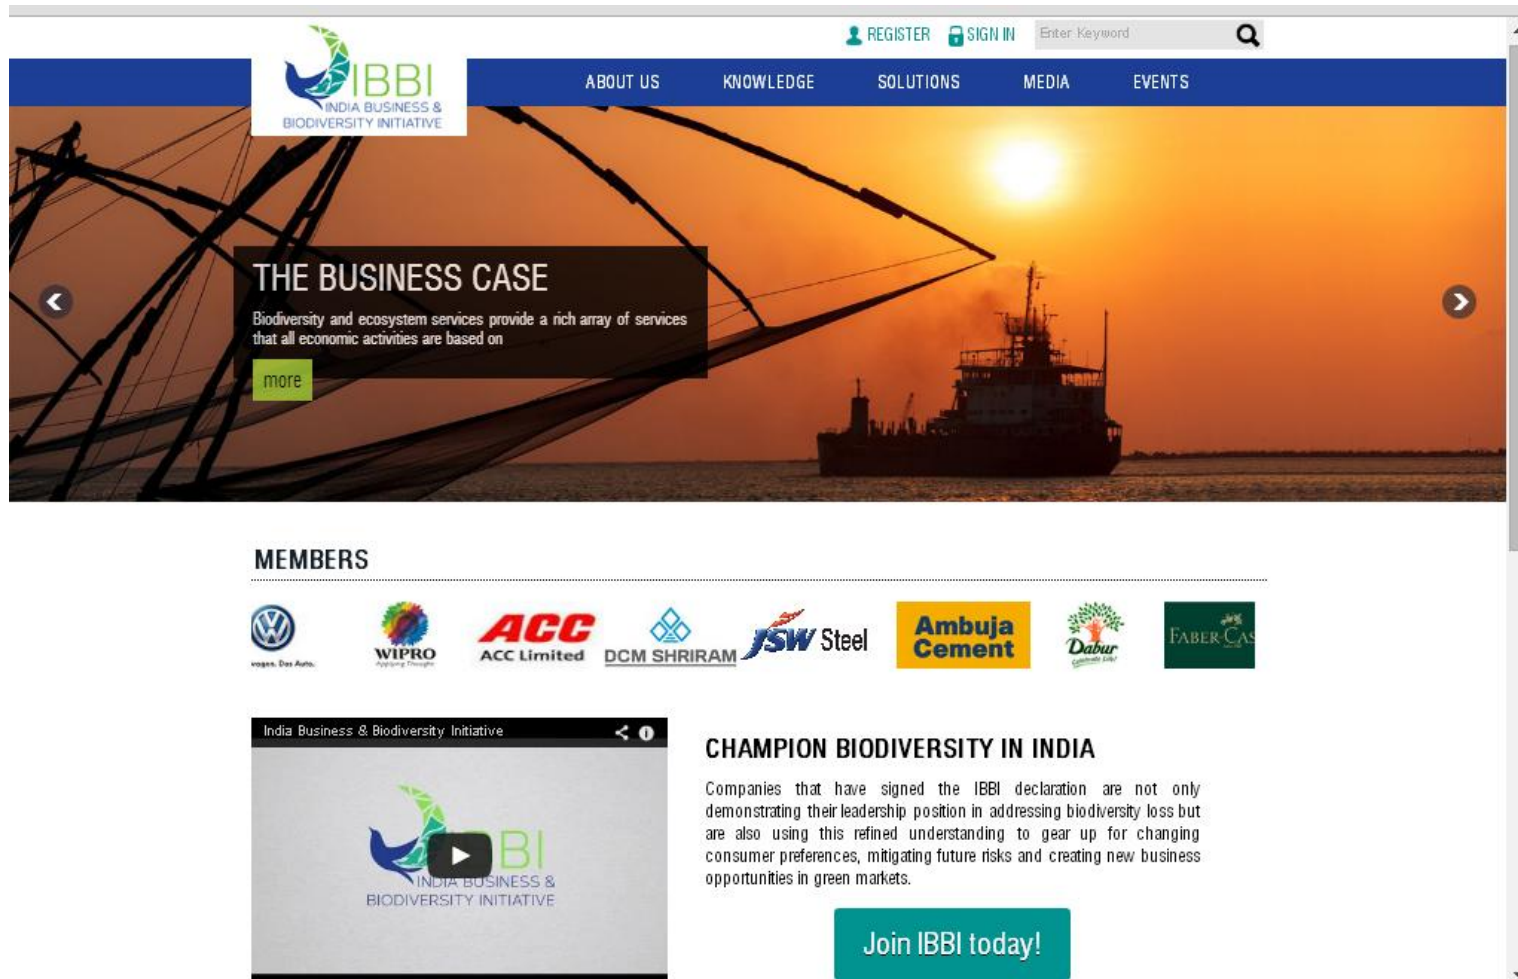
REGISTER SIGN IN Enter Keyword

IBBI INDIA BUSINESS & BIODIVERSITY INITIATIVE

ABOUT US KNOWLEDGE SOLUTIONS MEDIA EVENTS

THE BUSINESS CASE

Biodiversity and ecosystem services provide a rich array of services that all economic activities are based on

more

MEMBERS

vagen. Das Auto.

WIPRO Applying Thought

ACC ACC Limited

DCM SHRIRAM

JSW Steel

Ambuja Cement

Dabur

FABER-CAS

India Business & Biodiversity Initiative

IBBI INDIA BUSINESS & BIODIVERSITY INITIATIVE

CHAMPION BIODIVERSITY IN INDIA

Companies that have signed the IBBI declaration are not only demonstrating their leadership position in addressing biodiversity loss but are also using this refined understanding to gear up for changing consumer preferences, mitigating future risks and creating new business opportunities in green markets.

Join IBBI today!